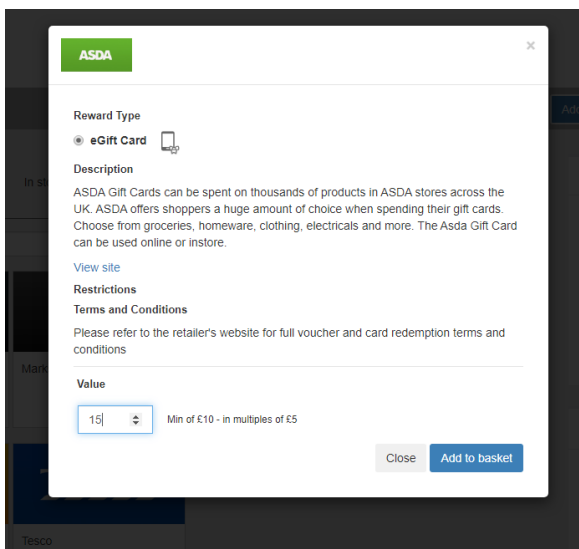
ASDA

×

Reward Type

eGift Card

Description

ASDA Gift Cards can be spent on thousands of products in ASDA stores across the UK. ASDA offers shoppers a huge amount of choice when spending their gift cards. Choose from groceries, homeware, clothing, electricals and more. The Asda Gift Card can be used online or instore.

View site

Restrictions

Terms and Conditions

Please refer to the retailer's website for full voucher and card redemption terms and conditions

Value

15

Min of £10 - in multiples of £5

Close

Add to basket

In st

Ad

Mark

Tesco